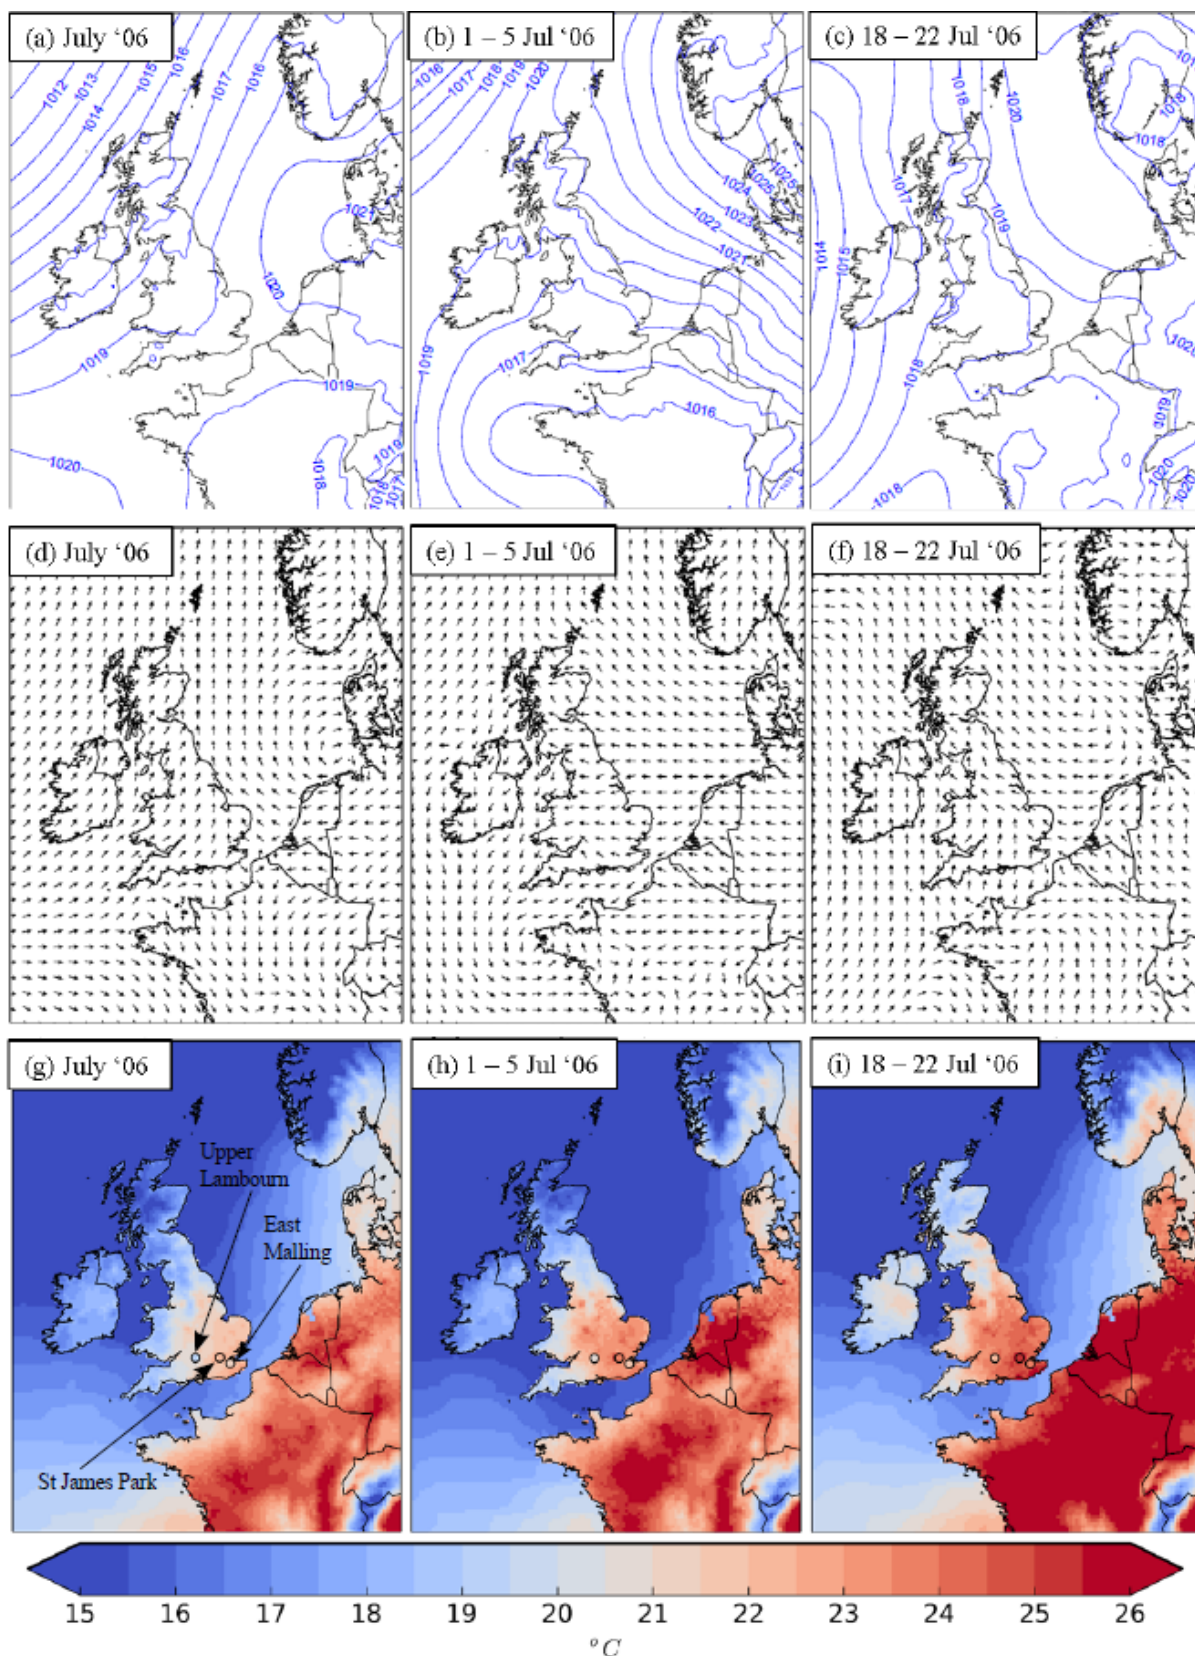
(a) July '06

1012
1013
1014
1015
1016
1017
1016
1021
1020
1019
1019
1020
1018
1019
1018
1017

(b) 1 – 5 Jul '06

1016
1017
1018
1019
1020
1025
1024
1023
1022
1021
1019
1017
1016

(c) 18 – 22 Jul '06

1018
1020
1018
1017
1019
1014
1015
1018
1019
1018
1020

(d) July '06

(e) 1 – 5 Jul '06

(f) 18 – 22 Jul '06

(g) July '06

Upper Lambourn

East Malling

St James Park

(h) 1 – 5 Jul '06

(i) 18 – 22 Jul '06

15 16 17 18 19 20 21 22 23 24 25 26

$^oC$